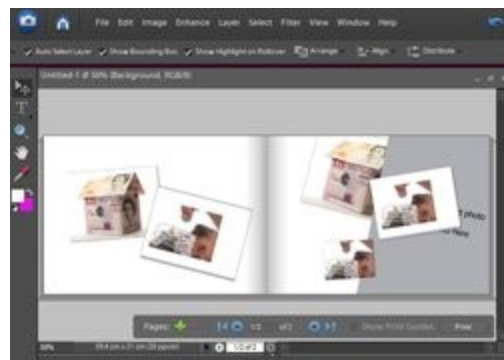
File Edit Image Enhance Layer Select Filter View Window Help

Auto Select Layer Show Bounding Box Show Highlight on Rollover Arrange Align Distribute

Untitled-1 @ 50% (Background, RGB/8)

photo
here

Pages: 1/2 of 2 Show Print Guides Print

50% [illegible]